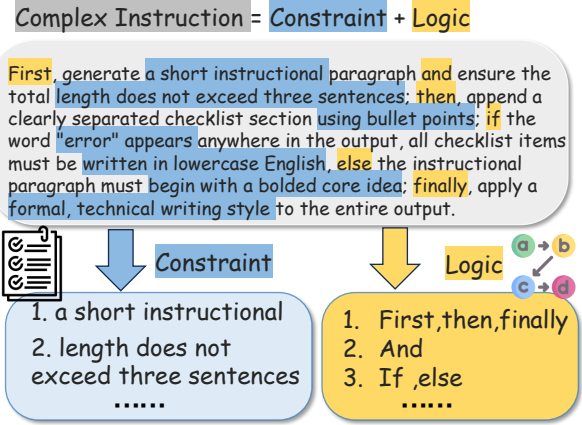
Complex Instruction = Constraint + Logic

First, generate a short instructional paragraph and ensure the total length does not exceed three sentences; then, append a clearly separated checklist section using bullet points; if the word "error" appears anywhere in the output, all checklist items must be written in lowercase English, else the instructional paragraph must begin with a bolded core idea; finally, apply a formal, technical writing style to the entire output.

Constraint

Logic

a b c d

1. a short instructional
2. length does not exceed three sentences
......

1. First,then,finally
2. And
3. If ,else
......